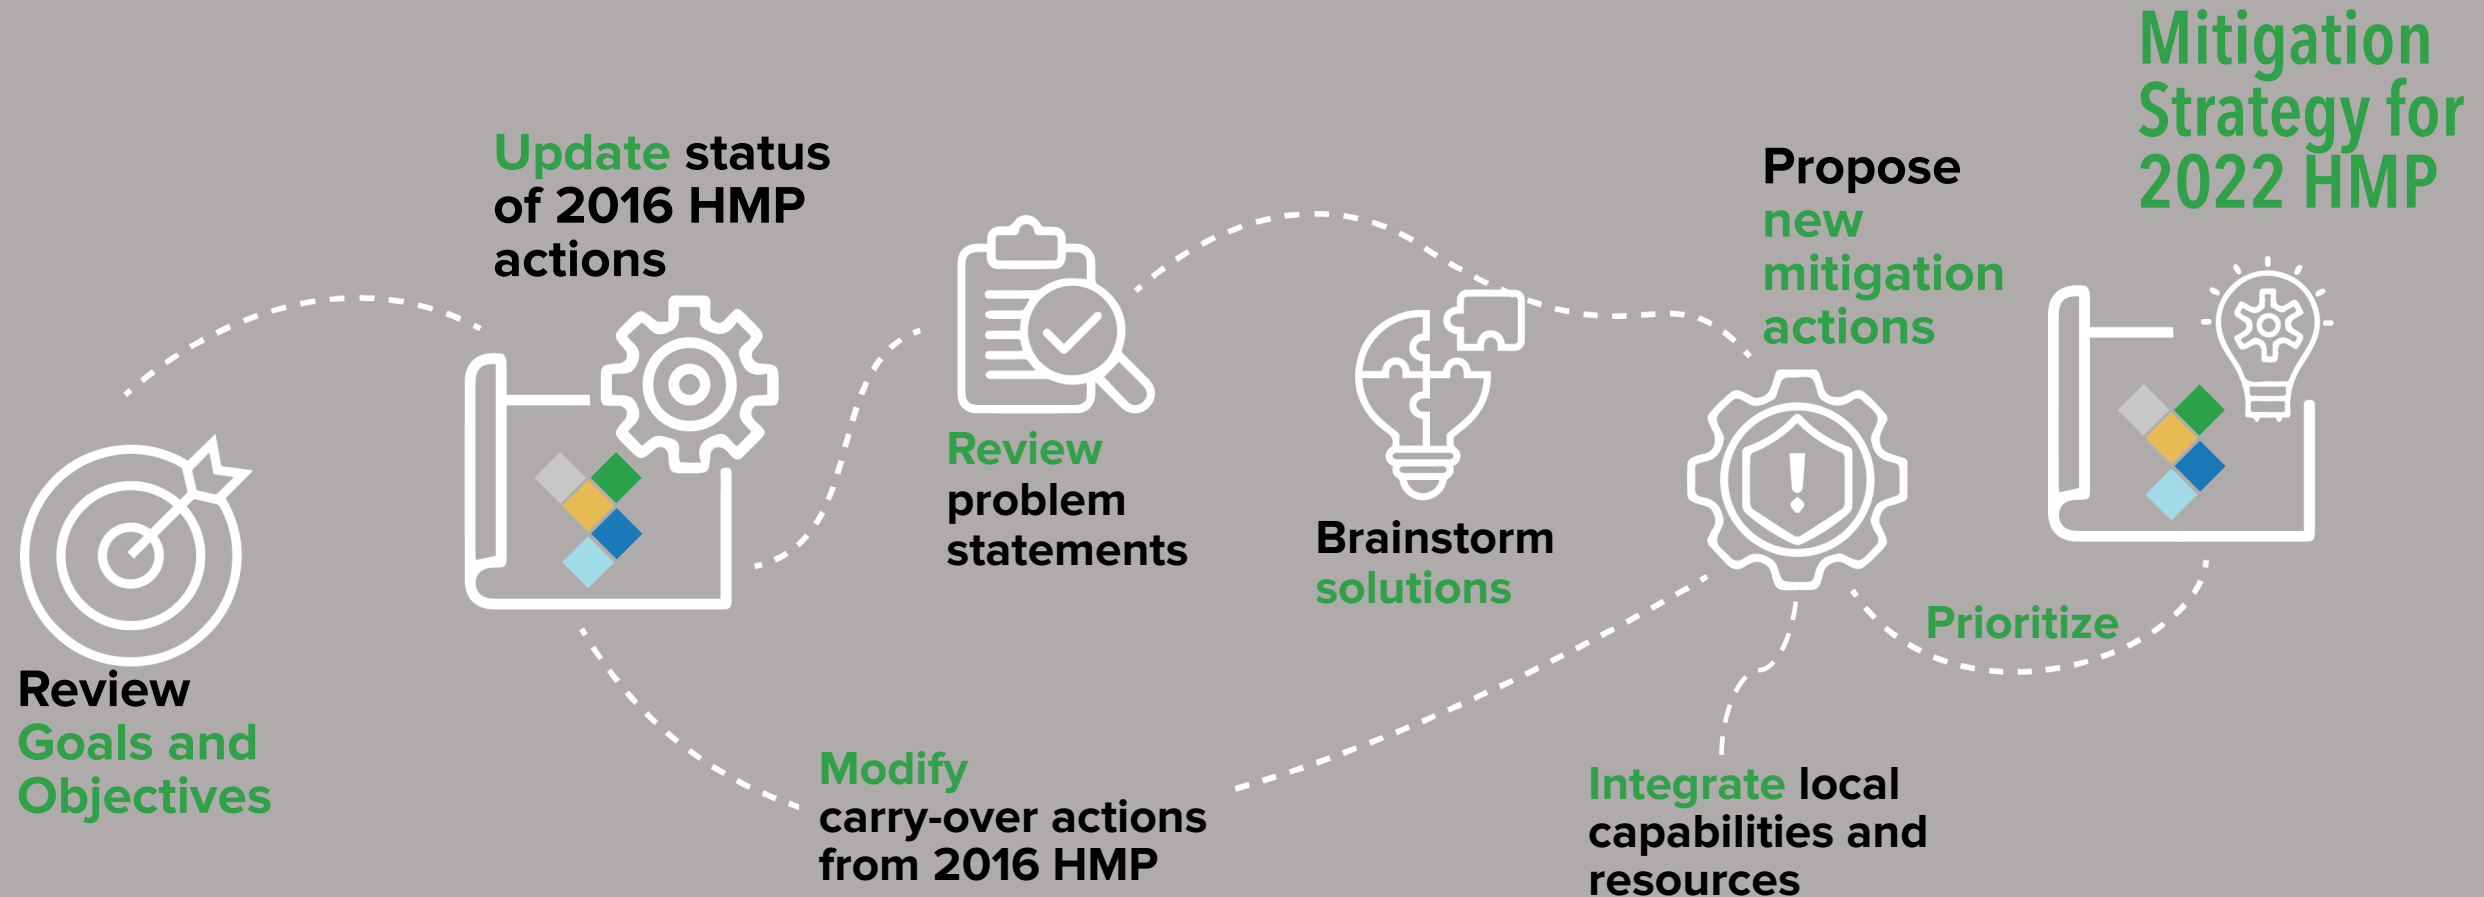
Mitigation Strategy for 2022 HMP

Update status of 2016 HMP actions

Review problem statements

Propose new mitigation actions

Brainstorm solutions

Review Goals and Objectives

Prioritize

Modify carry-over actions from 2016 HMP

Integrate local capabilities and resources